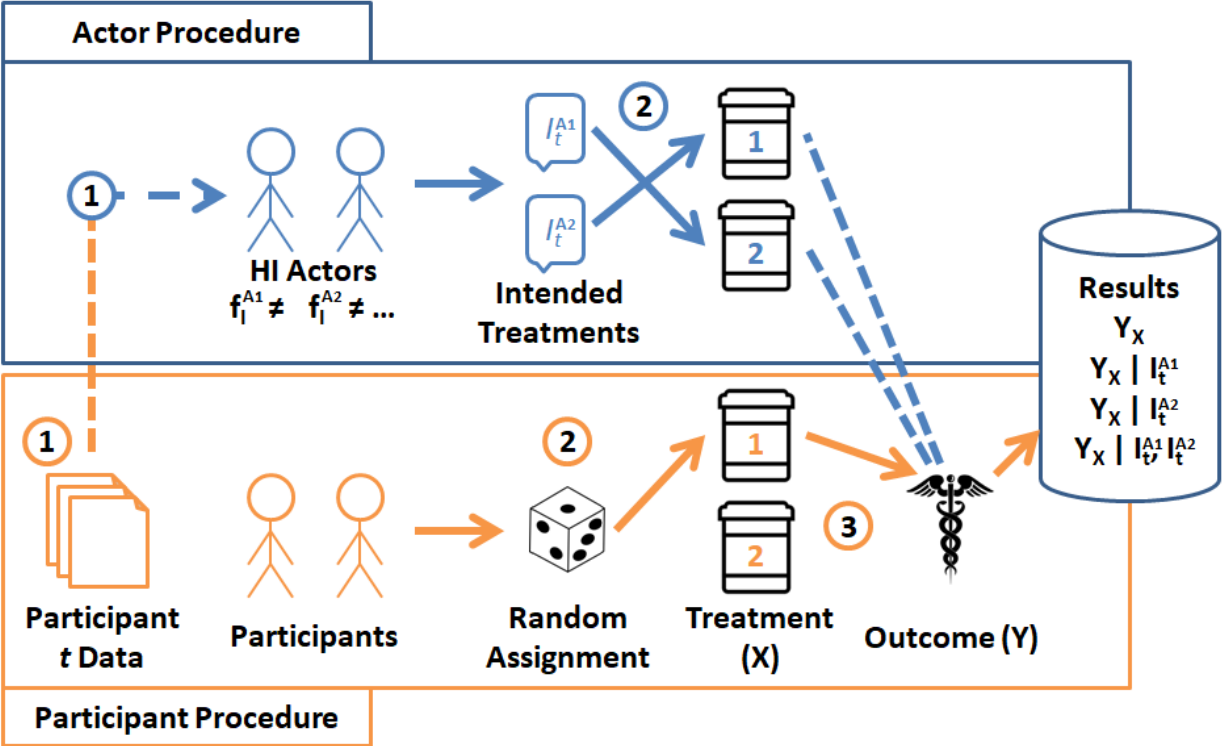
Actor Procedure

1

HI Actors
$f_I^{A1} \neq$ $f_I^{A2} \neq$ ...

$I_t^{A1}$

$I_t^{A2}$

Intended Treatments

2

1

2

Results
$Y_X$
$Y_X \mid I_t^{A1}$
$Y_X \mid I_t^{A2}$
$Y_X \mid I_t^{A1}, I_t^{A2}$

1

Participant $t$ Data

Participants

2

Random Assignment

1

2

Treatment (X)

3

Outcome (Y)

Participant Procedure